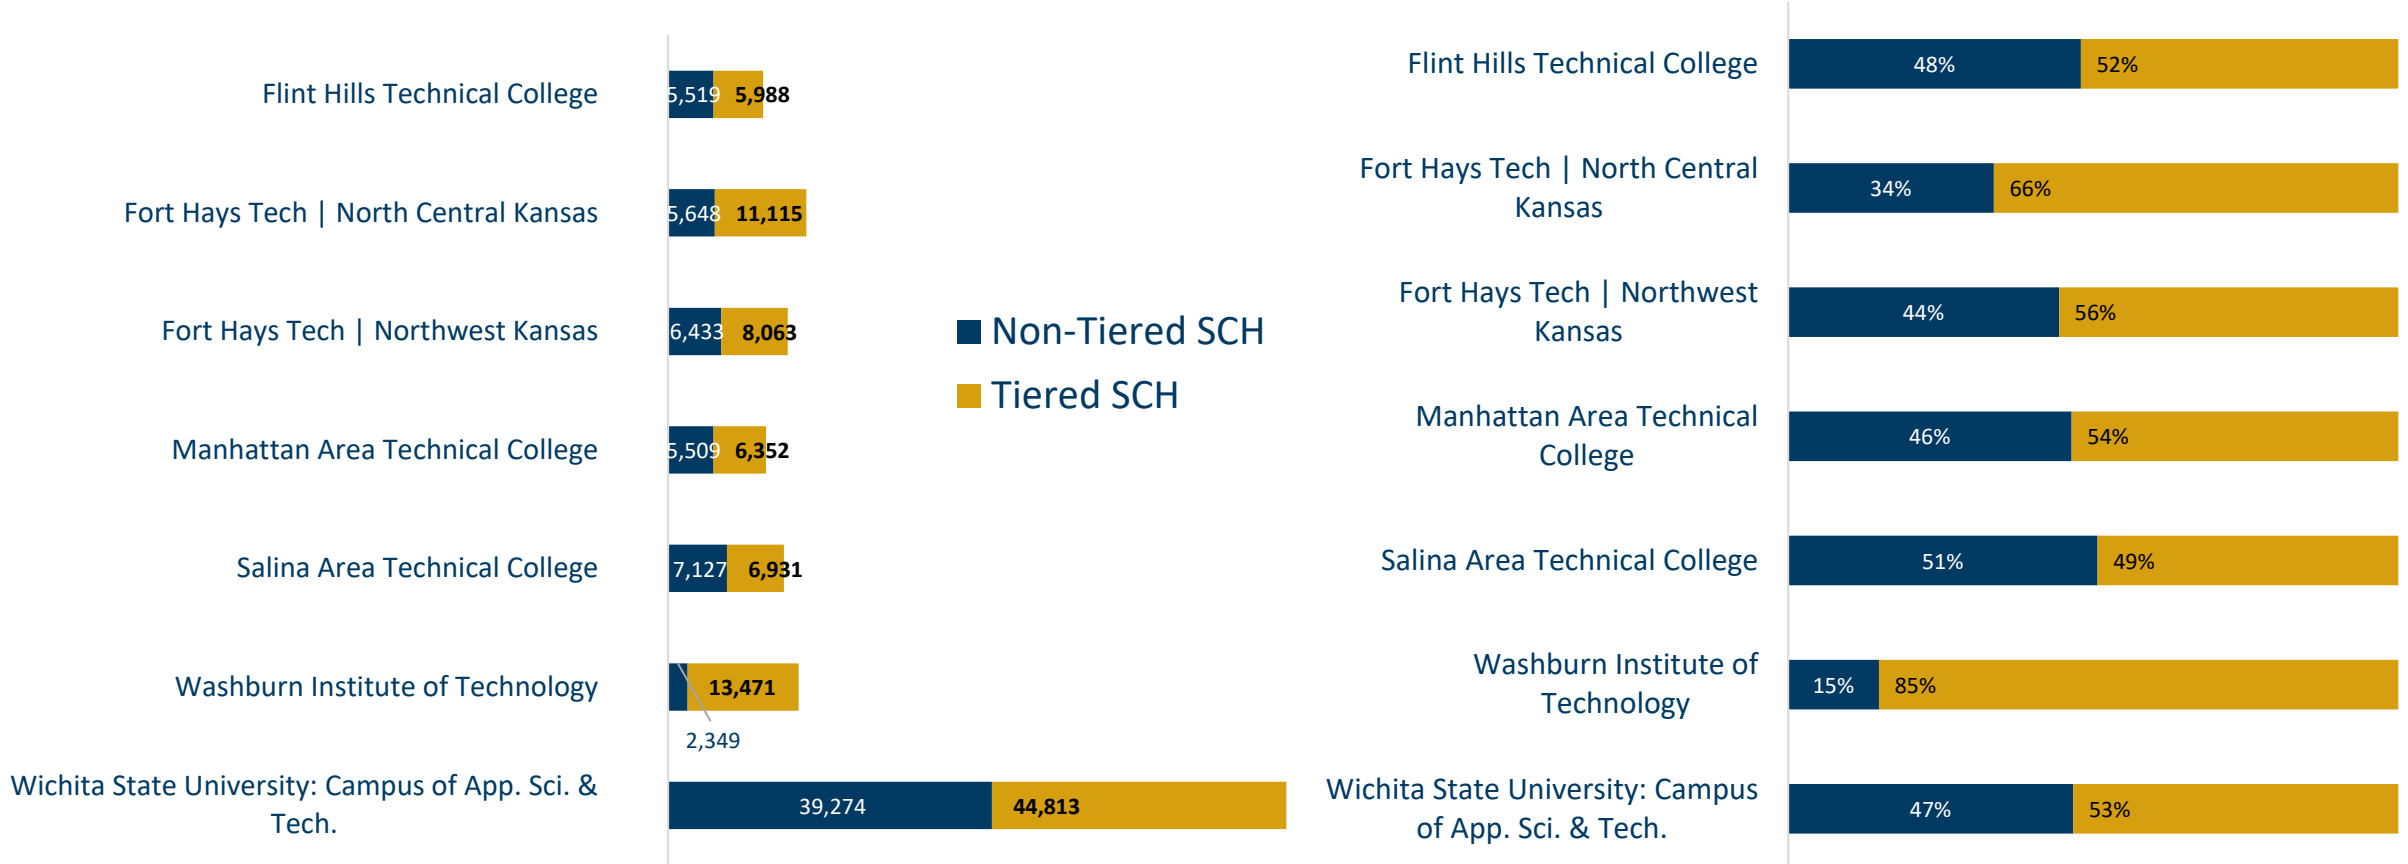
Flint Hills Technical College
5,519 5,988

Fort Hays Tech | North Central Kansas
5,648 11,115

Fort Hays Tech | Northwest Kansas
6,433 8,063

Manhattan Area Technical College
5,509 6,352

Salina Area Technical College
7,127 6,931

Washburn Institute of Technology
13,471
2,349

Wichita State University: Campus of App. Sci. & Tech.
39,274 44,813

Non-Tiered SCH
Tiered SCH

Flint Hills Technical College
48% 52%

Fort Hays Tech | North Central Kansas
34% 66%

Fort Hays Tech | Northwest Kansas
44% 56%

Manhattan Area Technical College
46% 54%

Salina Area Technical College
51% 49%

Washburn Institute of Technology
15% 85%

Wichita State University: Campus of App. Sci. & Tech.
47% 53%